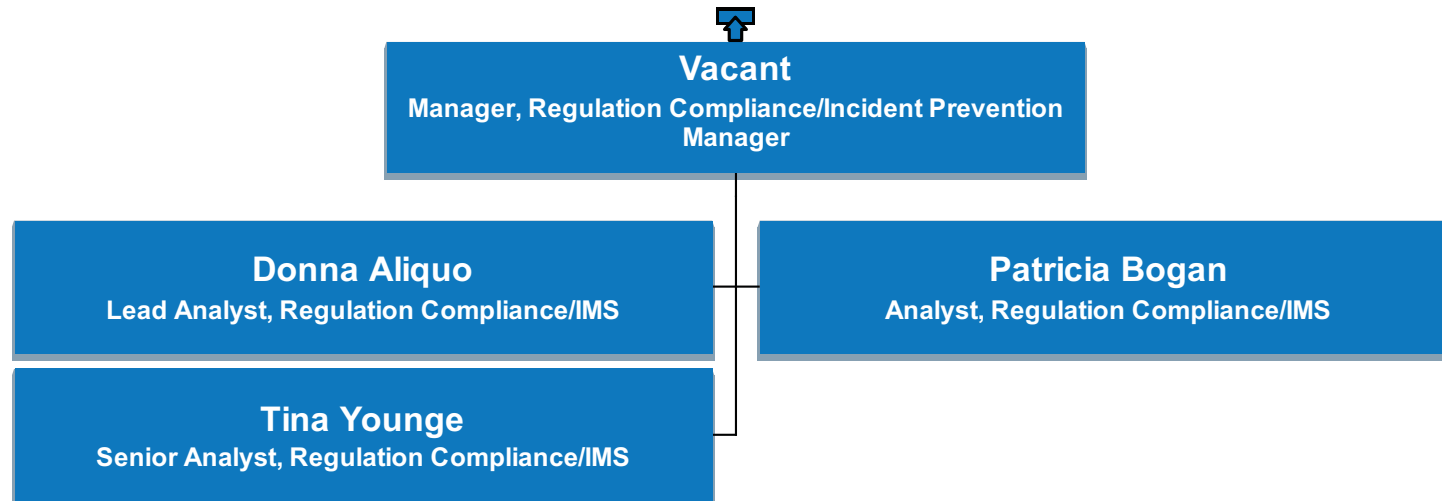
Vacant
Manager, Regulation Compliance/Incident Prevention Manager

Donna Aliquo
Lead Analyst, Regulation Compliance/IMS

Patricia Bogan
Analyst, Regulation Compliance/IMS

Tina Younge
Senior Analyst, Regulation Compliance/IMS